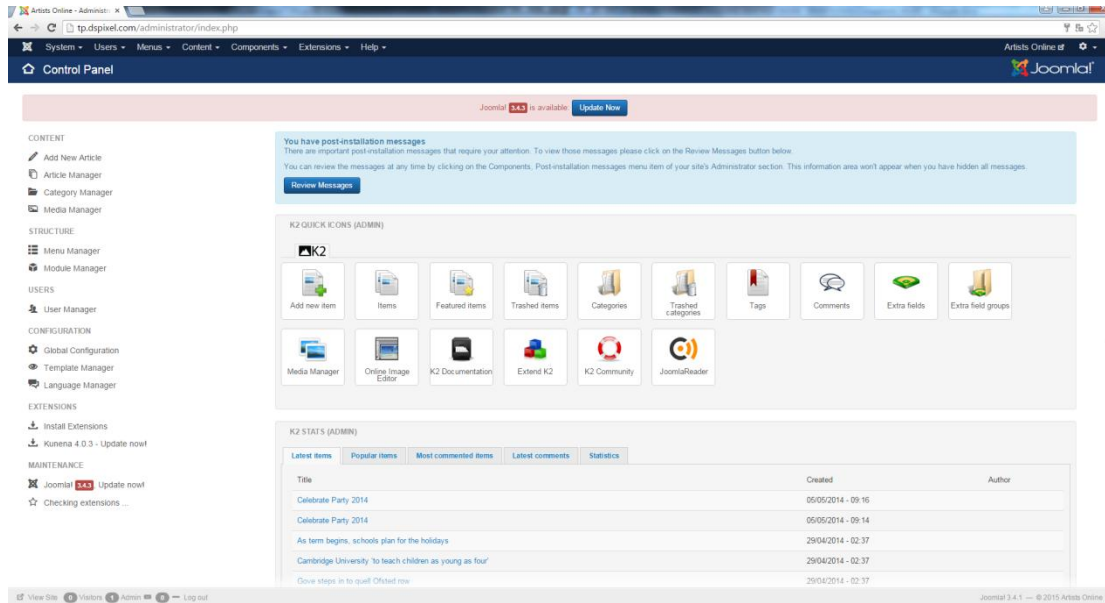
Artists Online - Administr ×

tp.dspixel.com/administrator/index.php

System ▾ Users ▾ Menus ▾ Content ▾ Components ▾ Extensions ▾ Help ▾

Artists Online

Control Panel

Joomla!

Joomla! 3.4.3 is available. Update Now

CONTENT

Add New Article

Article Manager

Category Manager

Media Manager

STRUCTURE

Menu Manager

Module Manager

USERS

User Manager

CONFIGURATION

Global Configuration

Template Manager

Language Manager

EXTENSIONS

Install Extensions

Kunena 4.0.3 - Update now!

MAINTENANCE

Joomla! 3.4.3 Update now!

Checking extensions ...

You have post-installation messages

There are important post-installation messages that require your attention. To view those messages please click on the Review Messages button below.

You can review the messages at any time by clicking on the Components, Post-installation messages menu item of your site's Administrator section. This information area won't appear when you have hidden all messages.

Review Messages

K2 QUICK ICONS (ADMIN)

K2

Add new item

Items

Featured items

Trashed items

Categories

Trashed categories

Tags

Comments

Extra fields

Extra field groups

Media Manager

Online Image Editor

K2 Documentation

Extend K2

K2 Community

JoomlaReader

K2 STATS (ADMIN)

Latest items

Popular items

Most commented items

Latest comments

Statistics

| Title | Created | Author |
|---|---|---|
| Celebrate Party 2014 | 05/05/2014 - 09:16 | |
| Celebrate Party 2014 | 05/05/2014 - 09:14 | |
| As term begins, schools plan for the holidays | 29/04/2014 - 02:37 | |
| Cambridge University 'to teach children as young as four' | 29/04/2014 - 02:37 | |
| Gove steps in to quell Ofsted row | 29/04/2014 - 02:37 | |

View Site 0 Visitors 1 Admin 0 — Log out

Joomla! 3.4.1 — © 2015 Artists Online